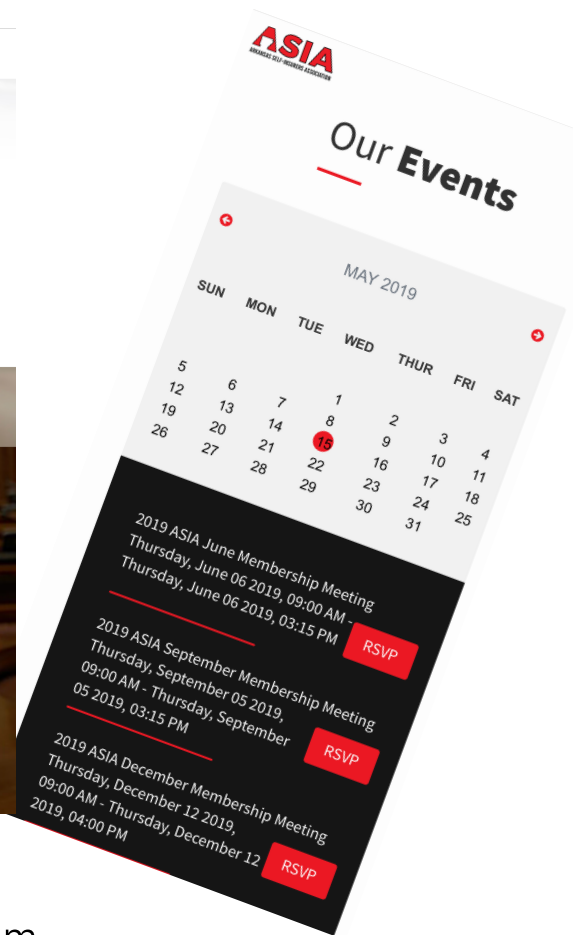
ASIA
ARKANSAS SELF-INSURERS ASSOCIATION

Our Events

MAY 2019

| SUN | MON | TUE | WED | THUR | FRI | SAT |
|---|---|---|---|---|---|---|
| | | | 1 | 2 | 3 | 4 |
| 5 | 6 | 7 | 8 | 9 | 10 | 11 |
| 12 | 13 | 14 | 15 | 16 | 17 | 18 |
| 19 | 20 | 21 | 22 | 23 | 24 | 25 |
| 26 | 27 | 28 | 29 | 30 | 31 | |

2019 ASIA June Membership Meeting
Thursday, June 06 2019, 09:00 AM - Thursday, June 06 2019, 03:15 PM
RSVP

2019 ASIA September Membership Meeting
Thursday, September 05 2019, 09:00 AM - Thursday, September 05 2019, 03:15 PM
RSVP

2019 ASIA December Membership Meeting
Thursday, December 12 2019, 09:00 AM - Thursday, December 12 2019, 04:00 PM
RSVP

m